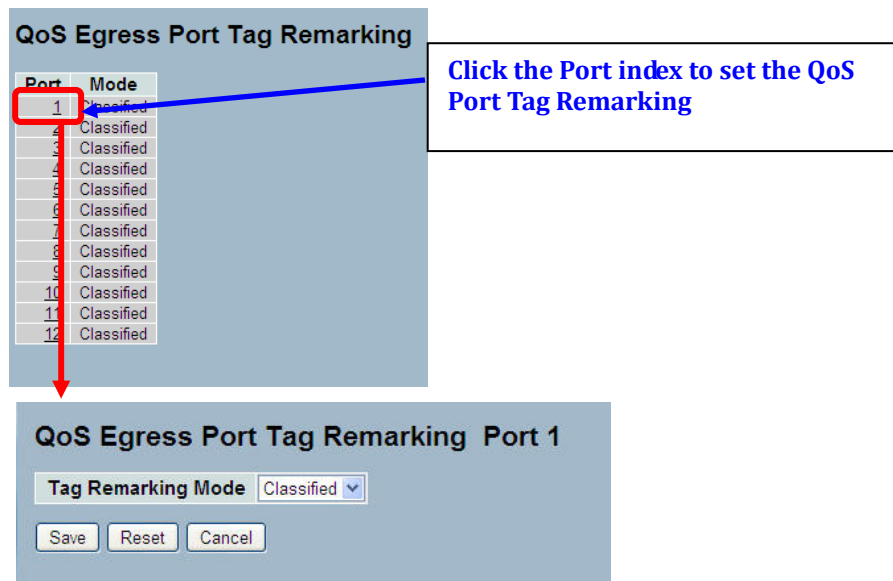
QoS Egress Port Tag Remarking

| Port | Mode |
|---|---|
| 1 | Classified |
| 2 | Classified |
| 3 | Classified |
| 4 | Classified |
| 5 | Classified |
| 6 | Classified |
| 7 | Classified |
| 8 | Classified |
| 9 | Classified |
| 10 | Classified |
| 11 | Classified |
| 12 | Classified |

Click the Port index to set the QoS Port Tag Remarking

QoS Egress Port Tag Remarking Port 1

Tag Remarking Mode Classified

Save Reset Cancel